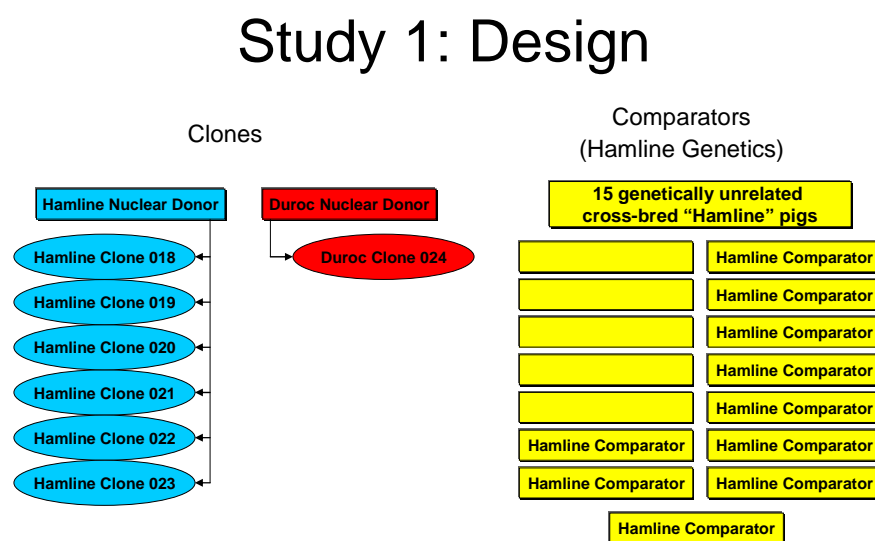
Study 1: Design

Clones

Hamline Nuclear Donor

Duroc Nuclear Donor

Hamline Clone 018

Duroc Clone 024

Hamline Clone 019

Hamline Clone 020

Hamline Clone 021

Hamline Clone 022

Hamline Clone 023

Comparators
(Hamline Genetics)

15 genetically unrelated cross-bred "Hamline" pigs

Hamline Comparator

Hamline Comparator

Hamline Comparator

Hamline Comparator

Hamline Comparator

Hamline Comparator

Hamline Comparator

Hamline Comparator

Hamline Comparator

Hamline Comparator